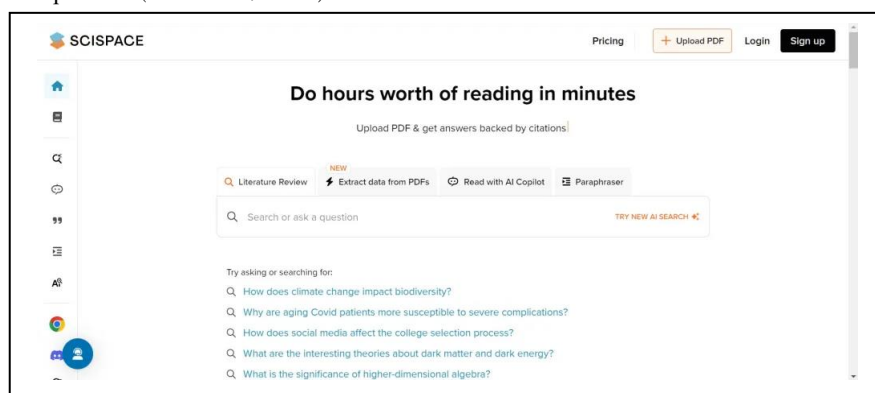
SCISPACE

Pricing

+ Upload PDF

Login

Sign up

Do hours worth of reading in minutes

Upload PDF & get answers backed by citations

Literature Review

NEW
Extract data from PDFs

Read with AI Copilot

Paraphraser

Search or ask a question

TRY NEW AI SEARCH

Try asking or searching for:

How does climate change impact biodiversity?

Why are aging Covid patients more susceptible to severe complications?

How does social media affect the college selection process?

What are the interesting theories about dark matter and dark energy?

What is the significance of higher-dimensional algebra?